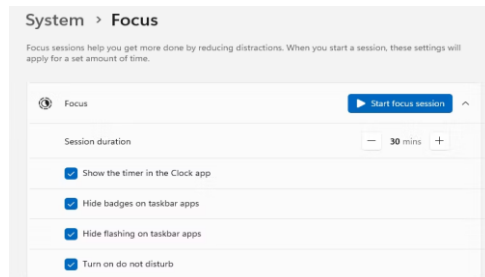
System > Focus

Focus sessions help you get more done by reducing distractions. When you start a session, these settings will apply for a set amount of time.

Focus

Start focus session

Session duration

— 30 mins +

Show the timer in the Clock app

Hide badges on taskbar apps

Hide flashing on taskbar apps

Turn on do not disturb